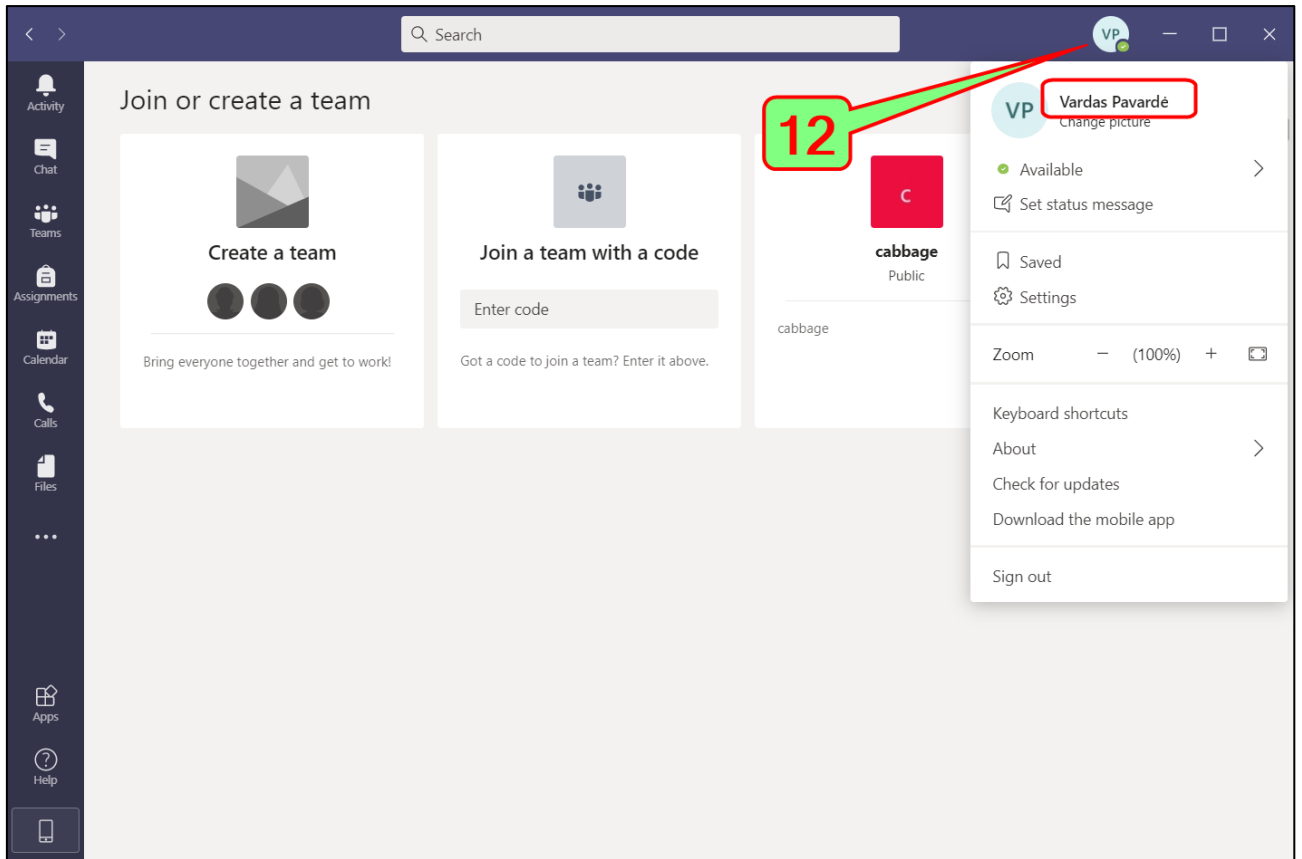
Search

VP

Activity
Chat
Teams
Assignments
Calendar
Calls
Files
...
Apps
Help

Join or create a team

Create a team

Bring everyone together and get to work!

Join a team with a code

Enter code

Got a code to join a team? Enter it above.

C

cabbage

Public

cabbage

12

VP

Vardas Pavardė

Change picture

Available

Set status message

Saved

Settings

Zoom − (100%) +

Keyboard shortcuts

About

Check for updates

Download the mobile app

Sign out